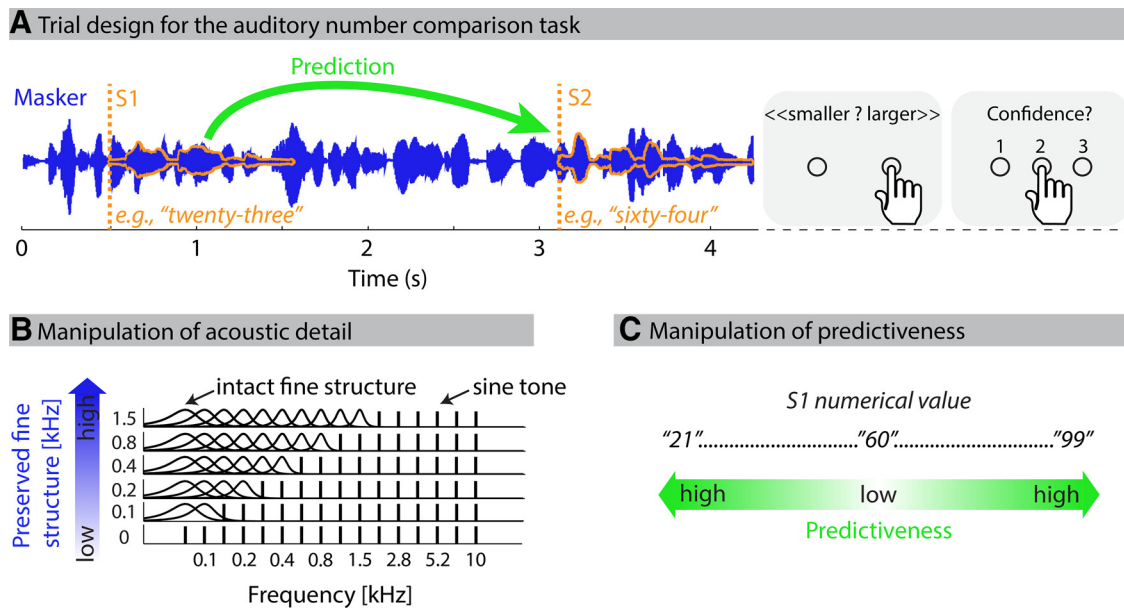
**A** Trial design for the auditory number comparison task

Prediction

Masker S1 S2

e.g., "twenty-three" e.g., "sixty-four"

<<smaller ? larger>>

Confidence?

1 2 3

0 1 2 3 4

Time (s)

**B** Manipulation of acoustic detail

intact fine structure

sine tone

Preserved fine structure [kHz]

high

low

1.5
0.8
0.4
0.2
0.1
0

0.1 0.2 0.4 0.8 1.5 2.8 5.2 10

Frequency [kHz]

**C** Manipulation of predictiveness

S1 numerical value

"21"..............................."60"..............................."99"

high low high

Predictiveness